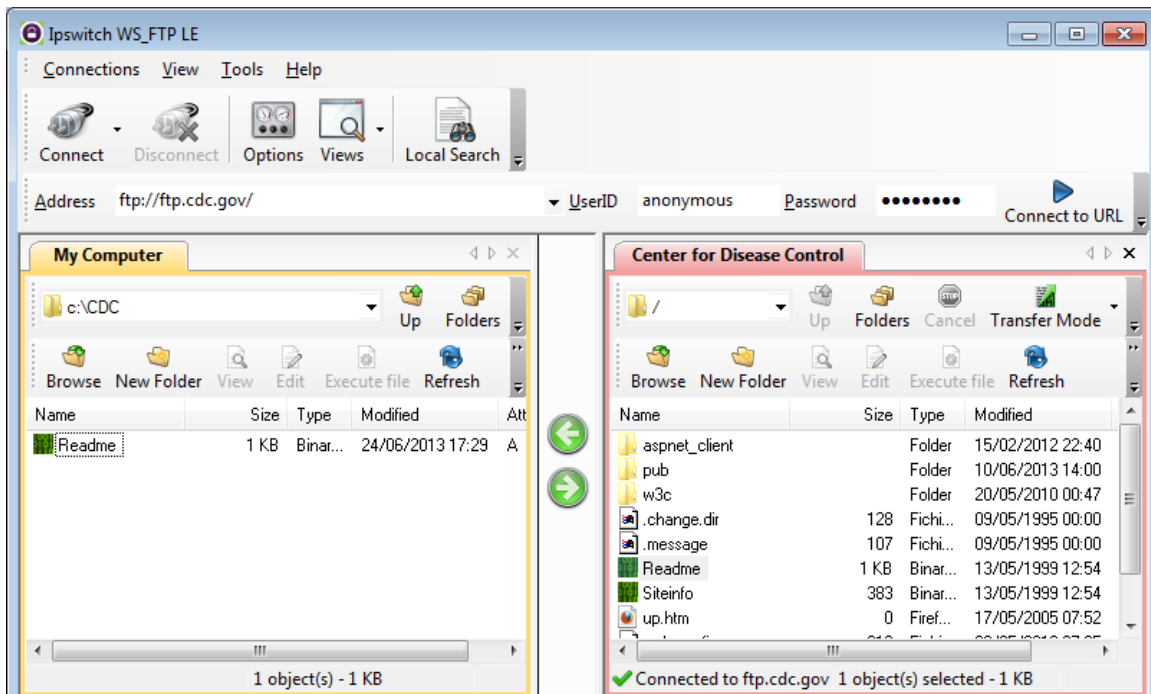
Ipswitch WS_FTP LE

Connections View Tools Help

Connect Disconnect Options Views Local Search

Address ftp://ftp.cdc.gov/ UserID anonymous Password •••••••• Connect to URL

My Computer

c:\CDC Up Folders

Browse New Folder View Edit Execute file Refresh

| Name | Size | Type | Modified | Att |
|---|---|---|---|---|
| Readme | 1 KB | Binar... | 24/06/2013 17:29 | A |

1 object(s) - 1 KB

Center for Disease Control

/ Up Folders Cancel Transfer Mode

Browse New Folder View Edit Execute file Refresh

| Name | Size | Type | Modified |
|---|---|---|---|
| aspnet_client | | Folder | 15/02/2012 22:40 |
| pub | | Folder | 10/06/2013 14:00 |
| w3c | | Folder | 20/05/2010 00:47 |
| .change.dir | 128 | Fichi... | 09/05/1995 00:00 |
| .message | 107 | Fichi... | 09/05/1995 00:00 |
| Readme | 1 KB | Binar... | 13/05/1999 12:54 |
| Siteinfo | 383 | Binar... | 13/05/1999 12:54 |
| up.htm | 0 | Firef... | 17/05/2005 07:52 |

Connected to ftp.cdc.gov 1 object(s) selected - 1 KB